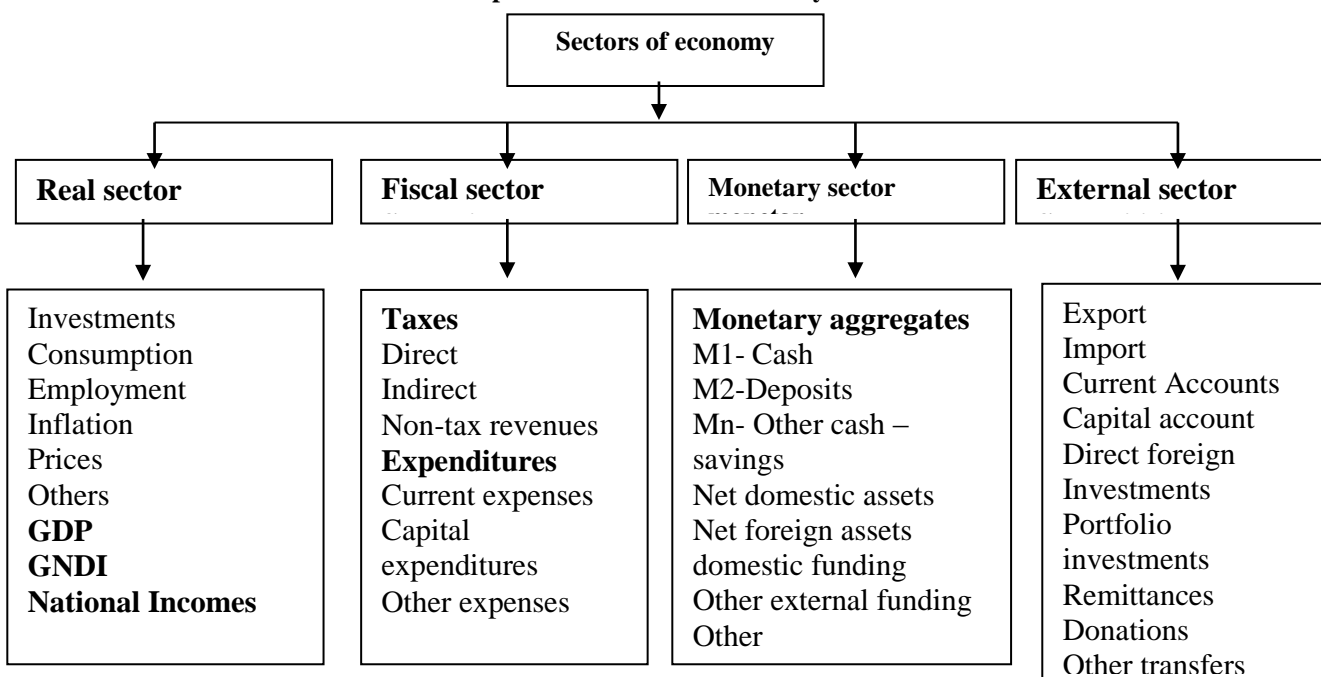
Sectors of economy

Real sector

Fiscal sector

Monetary sector

External sector

Investments
Consumption
Employment
Inflation
Prices
Others
**GDP**
**GNDI**
**National Incomes**

**Taxes**
Direct
Indirect
Non-tax revenues
**Expenditures**
Current expenses
Capital expenditures
Other expenses

**Monetary aggregates**
M1- Cash
M2-Deposits
Mn- Other cash – savings
Net domestic assets
Net foreign assets domestic funding
Other external funding
Other

Export
Import
Current Accounts
Capital account
Direct foreign Investments
Portfolio investments
Remittances
Donations
Other transfers